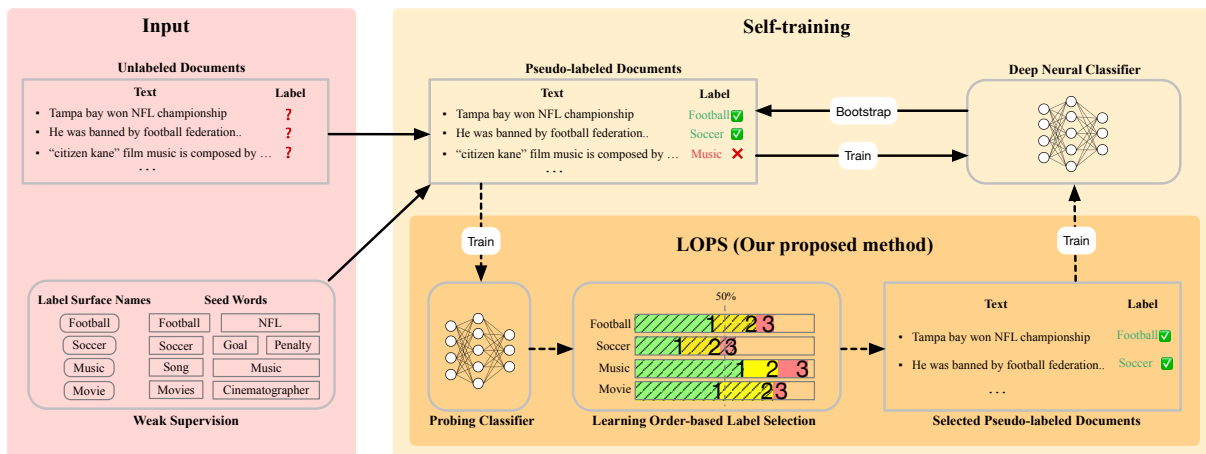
Input

Unlabeled Documents

| Text | Label |
|---|---|
| Tampa bay won NFL championship | ? |
| He was banned by football federation.. | ? |
| "citizen kane" film music is composed by ... | ? |
| ... | |

Label Surface Names

Seed Words

| Label Surface Names | Seed Words | | |
|---|---|---|---|
| Football | Football | NFL | |
| Soccer | Soccer | Goal | Penalty |
| Music | Song | Music | |
| Movie | Movies | Cinematographer | |

Weak Supervision

Self-training

Pseudo-labeled Documents

| Text | Label |
|---|---|
| Tampa bay won NFL championship | Football ✅ |
| He was banned by football federation.. | Soccer ✅ |
| "citizen kane" film music is composed by ... | Music ✕ |
| ... | |

Bootstrap

Train

Deep Neural Classifier

Train

LOPS (Our proposed method)

Train

Probing Classifier

50%

Football 1 2 3

Soccer 1 2 3

Music 1 2 3

Movie 1 2 3

Learning Order-based Label Selection

| Text | Label |
|---|---|
| Tampa bay won NFL championship | Football ✅ |
| He was banned by football federation.. | Soccer ✅ |
| ... | |

Selected Pseudo-labeled Documents